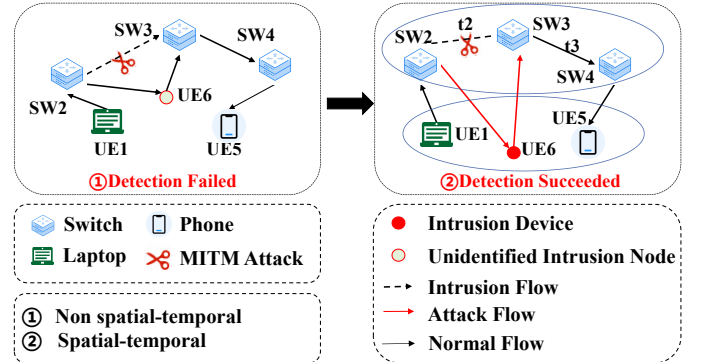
SW3
SW4
SW2
UE6
UE1
UE5
①Detection Failed

t2
SW3
SW2
t3
SW4
UE5
UE1
UE6
②Detection Succeeded

Switch
Phone
Laptop
MITM Attack

① Non spatial-temporal
② Spatial-temporal

Intrusion Device
Unidentified Intrusion Node
Intrusion Flow
Attack Flow
Normal Flow